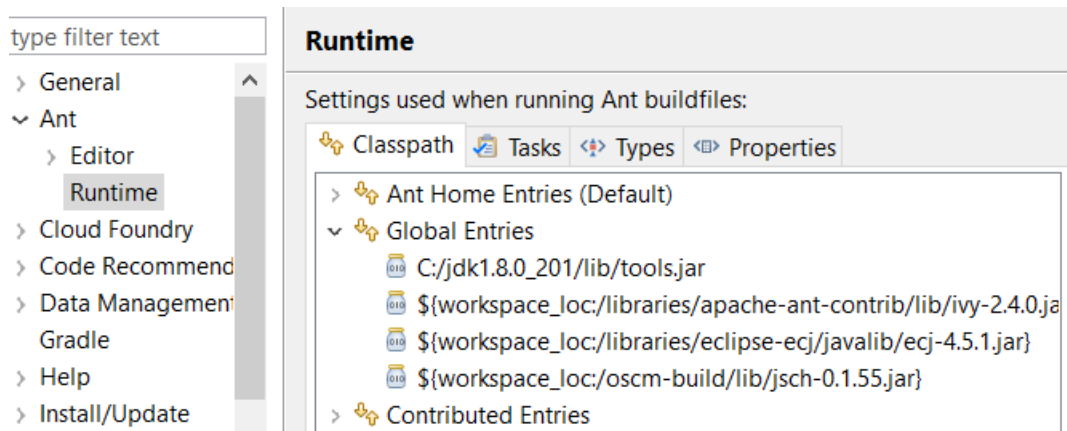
type filter text

General
Ant
Editor
Runtime
Cloud Foundry
Code Recommend
Data Managemen
Gradle
Help
Install/Update

Runtime

Settings used when running Ant buildfiles:

Classpath | Tasks | Types | Properties

Ant Home Entries (Default)
Global Entries
C:/jdk1.8.0_201/lib/tools.jar
${workspace_loc:/libraries/apache-ant-contrib/lib/ivy-2.4.0.ja
${workspace_loc:/libraries/eclipse-ecj/javalib/ecj-4.5.1.jar}
${workspace_loc:/oscm-build/lib/jsch-0.1.55.jar}
Contributed Entries